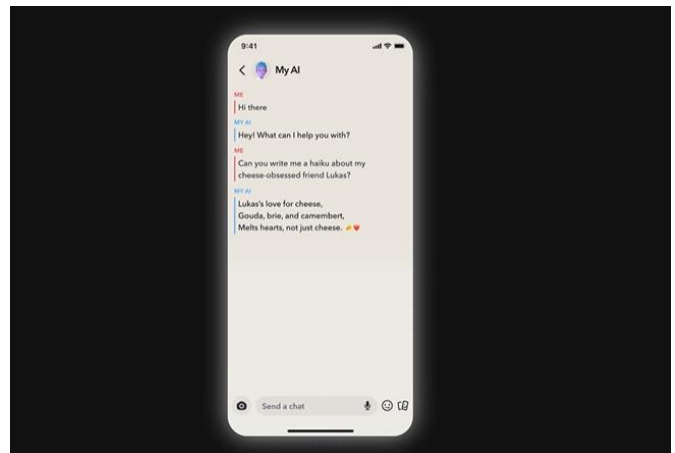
9:41

My AI

ME
Hi there

MY AI
Hey! What can I help you with?

ME
Can you write me a haiku about my cheese-obsessed friend Lukas?

MY AI
Lukas's love for cheese,
Gouda, brie, and camembert,
Melts hearts, not just cheese. 🧀❤️

Send a chat